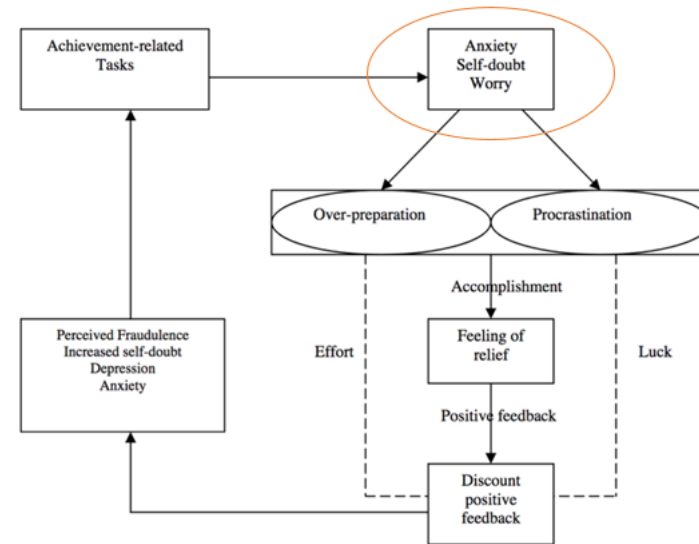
Achievement-related Tasks

Anxiety
Self-doubt
Worry

Over-preparation

Procrastination

Accomplishment

Effort

Feeling of relief

Luck

Perceived Fraudulence
Increased self-doubt
Depression
Anxiety

Positive feedback

Discount positive feedback